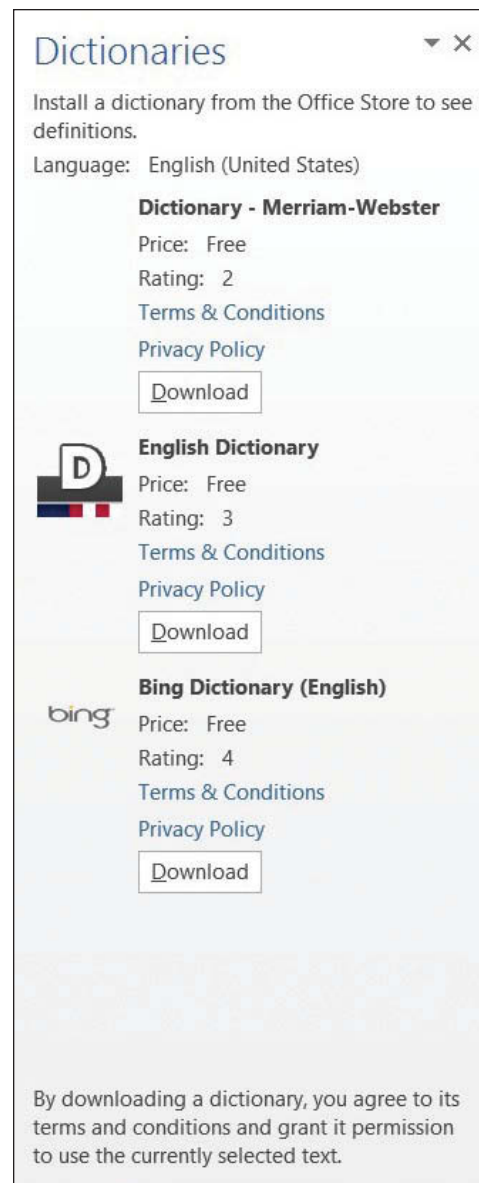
Dictionaries

▾ ×

Install a dictionary from the Office Store to see definitions.

Language: English (United States)

Dictionary - Merriam-Webster
Price: Free
Rating: 2
Terms & Conditions
Privacy Policy
Download

D
English Dictionary
Price: Free
Rating: 3
Terms & Conditions
Privacy Policy
Download

bing
Bing Dictionary (English)
Price: Free
Rating: 4
Terms & Conditions
Privacy Policy
Download

By downloading a dictionary, you agree to its terms and conditions and grant it permission to use the currently selected text.